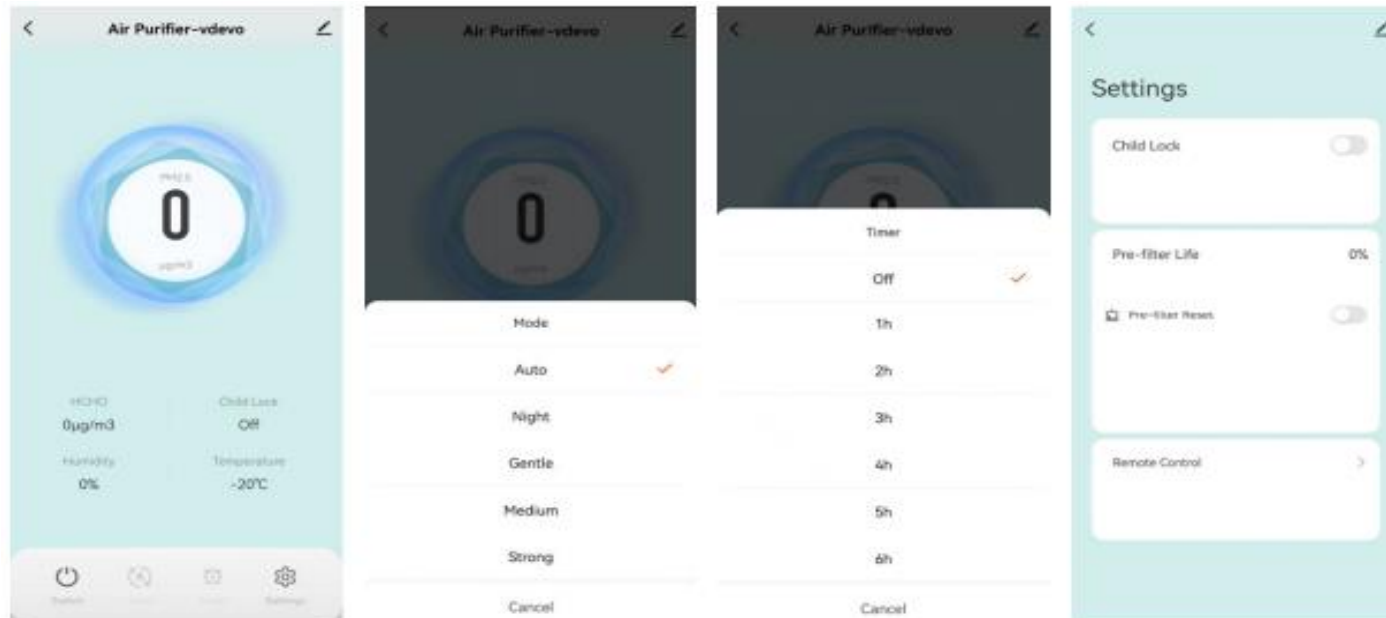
Air Purifier-vdevo

PM2.5
0
μg/m3

HCHO
0μg/m3

Child Lock
Off

Humidity
0%

Temperature
-20℃

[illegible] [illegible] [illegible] Settings

Air Purifier-vdevo

PM2.5
0
μg/m3

Mode
Auto
Night
Gentle
Medium
Strong
Cancel

Air Purifier-vdevo

Timer
Off
1h
2h
3h
4h
5h
6h
Cancel

Settings

Child Lock

Pre-filter Life
0%

Pre-filter Reset

Remote Control